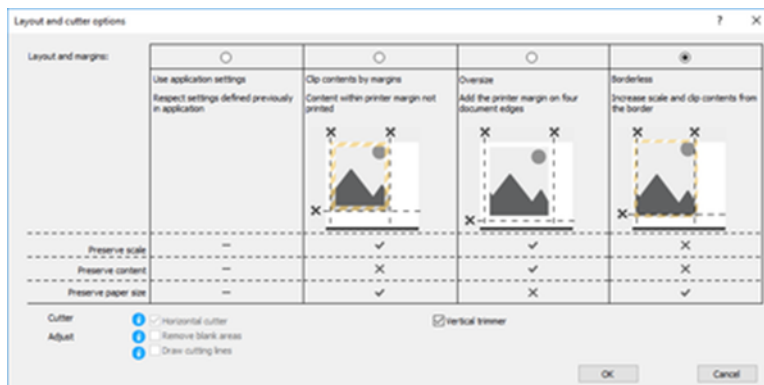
Layout and cutter options ? ✕

Layout and margins:

| | ○ | ○ | ○ | ◉ |
|---|---|---|---|---|
| | Use application settings | Clip contents by margins | Oversize | Borderless |
| | Respect settings defined previously in application | Content within printer margin not printed | Add the printer margin on four document edges | Increase scale and clip contents from the border |
| Preserve scale | – | ✔ | ✔ | ✕ |
| Preserve content | – | ✕ | ✔ | ✕ |
| Preserve paper size | – | ✔ | ✕ | ✔ |

Cutter
Adjust

Horizontal cutter
Remove blank areas
Draw cutting lines

Vertical trimmer

OK Cancel